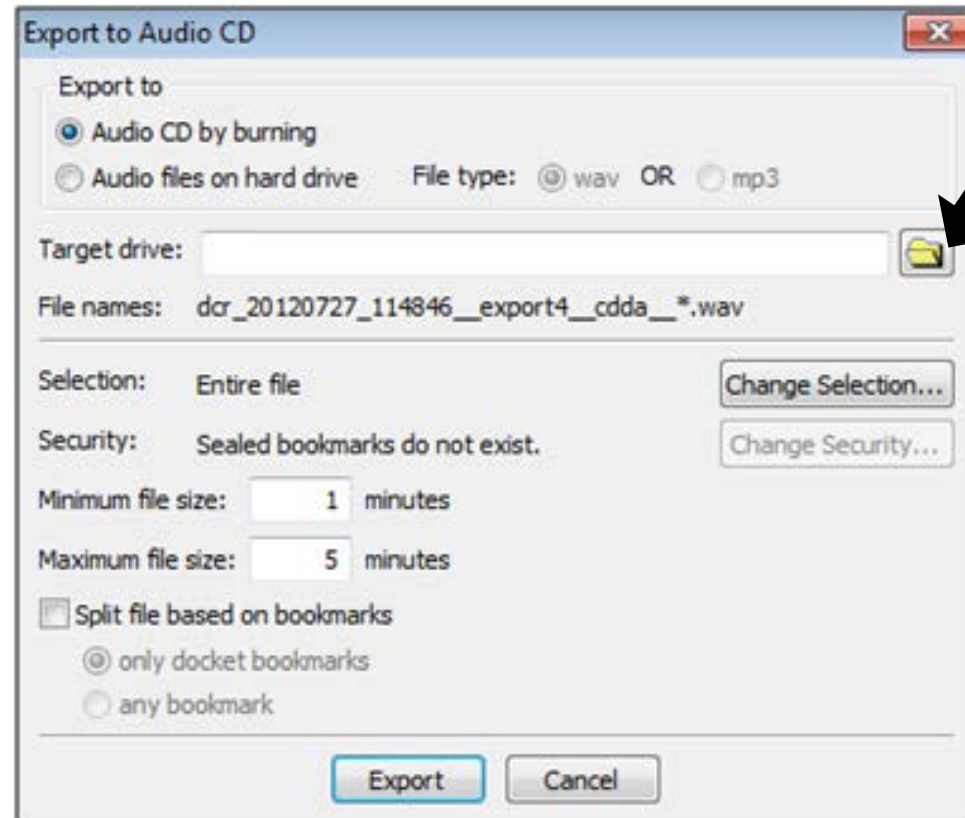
Export to Audio CD

Export to

Audio CD by burning

Audio files on hard drive File type: wav OR mp3

Target drive:

File names: dcr_20120727_114846__export4__cdda__*.wav

Selection: Entire file

Change Selection...

Security: Sealed bookmarks do not exist.

Change Security...

Minimum file size: 1 minutes

Maximum file size: 5 minutes

Split file based on bookmarks

only docket bookmarks

any bookmark

Export

Cancel